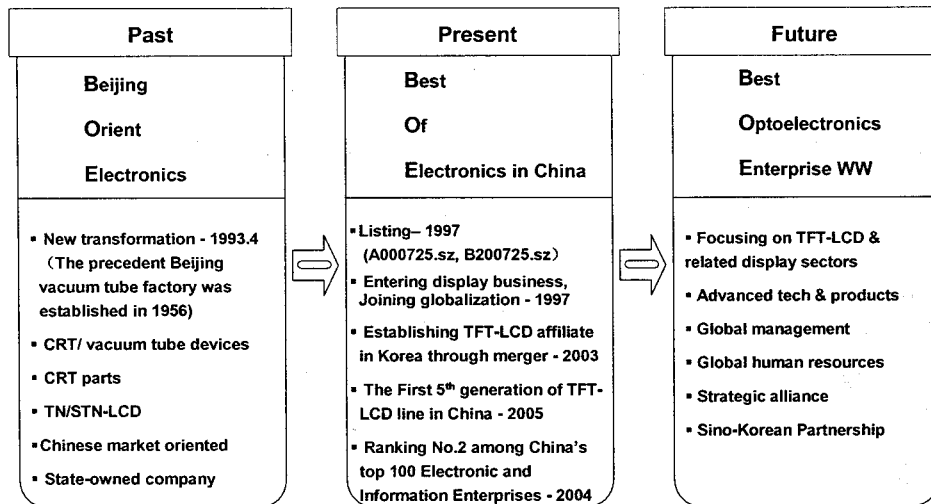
Past

Beijing

Orient

Electronics

▪ New transformation - 1993.4 （The precedent Beijing vacuum tube factory was established in 1956)

▪ CRT/ vacuum tube devices

▪ CRT parts

▪ TN/STN-LCD

▪Chinese market oriented

▪ State-owned company

Present

Best

Of

Electronics in China

▪Listing– 1997 (A000725.sz, B200725.sz）

▪ Entering display business, Joining globalization - 1997

▪ Establishing TFT-LCD affiliate in Korea through merger - 2003

▪ The First 5$^{th}$ generation of TFT-LCD line in China - 2005

▪ Ranking No.2 among China's top 100 Electronic and Information Enterprises - 2004

Future

Best

Optoelectronics

Enterprise WW

▪ Focusing on TFT-LCD & related display sectors

▪ Advanced tech & products

▪ Global management

▪ Global human resources

▪ Strategic alliance

▪ Sino-Korean Partnership